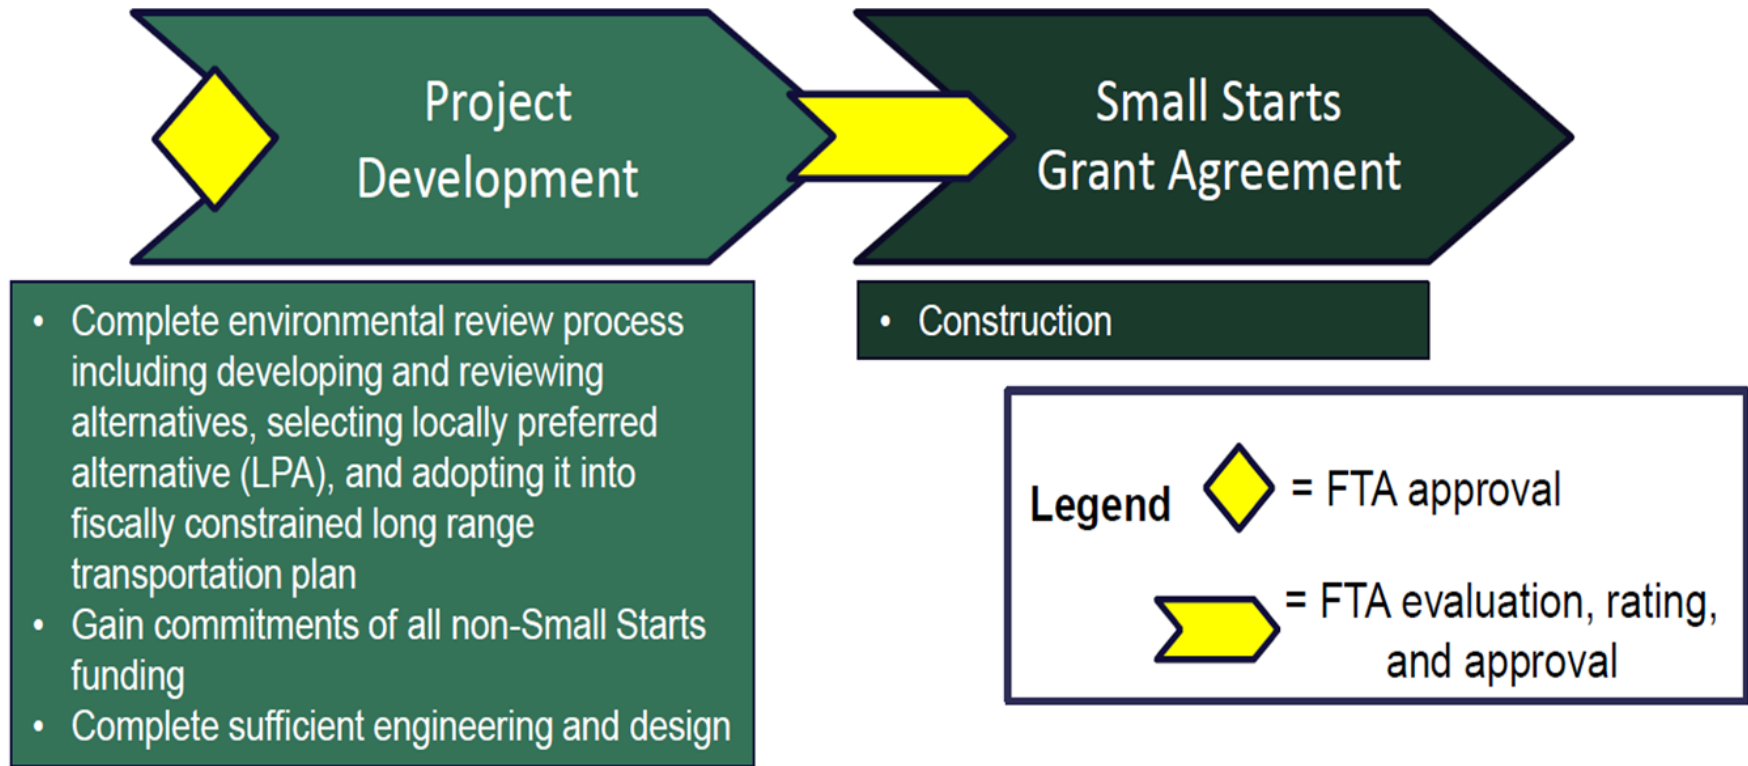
Project Development

Small Starts Grant Agreement

- Complete environmental review process including developing and reviewing alternatives, selecting locally preferred alternative (LPA), and adopting it into fiscally constrained long range transportation plan
- Gain commitments of all non-Small Starts funding
- Complete sufficient engineering and design

- Construction

Legend

= FTA approval

= FTA evaluation, rating, and approval